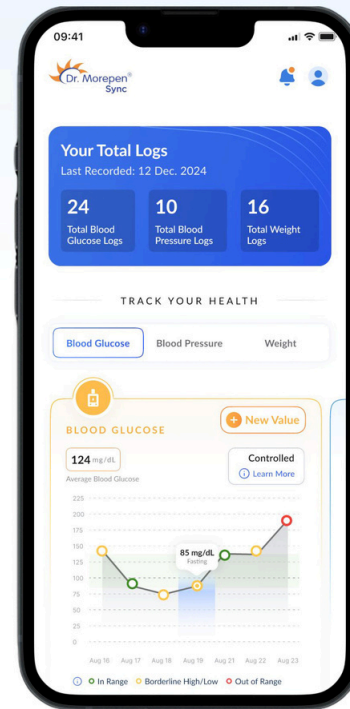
09:41

Dr. Morepen®
Sync

Your Total Logs
Last Recorded: 12 Dec. 2024

24
Total Blood Glucose Logs

10
Total Blood Pressure Logs

16
Total Weight Logs

TRACK YOUR HEALTH

Blood Glucose
Blood Pressure
Weight

BLOOD GLUCOSE

New Value

124 mg/dL
Average Blood Glucose

Controlled
Learn More

225
200
175
150
125
100
75
50
25
0

85 mg/dL
Fasting

Aug 16 Aug 17 Aug 18 Aug 19 Aug 21 Aug 22 Aug 23

In Range
Borderline High/Low
Out of Range